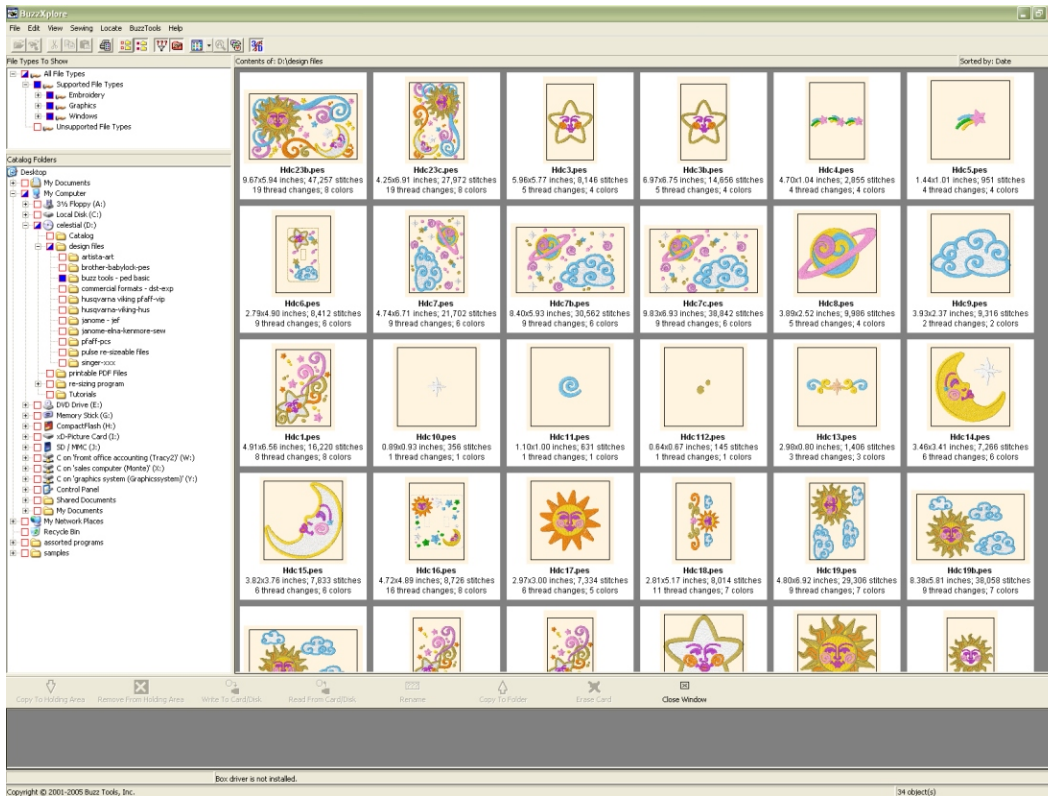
BuzzXplore

File Edit View Sewing Locate BuzzTools Help

File Types To Show
All File Types
Supported File Types
Embroidery
Graphics
Windows
Unsupported File Types

Catalog Folders
Desktop
My Documents
My Computer
3½ Floppy (A:)
Local Disk (C:)
celestial (D:)
Catalog
design files
artista-art
brother-babylock-pes
buzz tools - ped basic
commercial formats - dst-exp
husqvarna viking pfaff-vip
husqvarna-viking-hus
janome - jef
janome-elna-kenmore-sew
pfaff-pcs
pulse re-sizeable files
singer-xxx
printable PDF Files
re-sizing program
Tutorials
DVD Drive (E:)
Memory Stick (G:)
CompactFlash (H:)
xD-Picture Card (I:)
SD / MMC (J:)
C on 'front office accounting (Tracy2)' (W:)
C on 'sales computer (Monte)' (X:)
C on 'graphics system (Graphicssystem)' (Y:)
Control Panel
Shared Documents
My Documents
My Network Places
Recycle Bin
assorted programs
samples

Contents of: D:\design files
Sorted by: Date

Hdc23b.pes
9.67x6.94 inches; 47,257 stitches
19 thread changes; 8 colors

Hdc23c.pes
4.25x6.91 inches; 27,972 stitches
19 thread changes; 8 colors

Hdc3.pes
5.96x5.77 inches; 8,146 stitches
5 thread changes; 4 colors

Hdc3b.pes
6.97x6.75 inches; 14,656 stitches
5 thread changes; 4 colors

Hdc4.pes
4.70x1.04 inches; 2,955 stitches
4 thread changes; 4 colors

Hdc5.pes
1.44x1.01 inches; 951 stitches
4 thread changes; 4 colors

Hdc6.pes
2.79x4.90 inches; 8,412 stitches
9 thread changes; 6 colors

Hdc7.pes
4.74x6.71 inches; 21,702 stitches
9 thread changes; 6 colors

Hdc7b.pes
8.40x5.93 inches; 30,562 stitches
9 thread changes; 6 colors

Hdc7c.pes
9.83x6.93 inches; 38,842 stitches
9 thread changes; 6 colors

Hdc8.pes
3.89x2.52 inches; 9,986 stitches
5 thread changes; 4 colors

Hdc9.pes
3.93x2.37 inches; 9,316 stitches
2 thread changes; 2 colors

Hdc1.pes
4.91x6.56 inches; 16,220 stitches
8 thread changes; 8 colors

Hdc10.pes
0.89x0.93 inches; 356 stitches
1 thread changes; 1 colors

Hdc11.pes
1.10x1.00 inches; 631 stitches
1 thread changes; 1 colors

Hdc112.pes
0.64x0.67 inches; 145 stitches
1 thread changes; 1 colors

Hdc13.pes
2.98x0.80 inches; 1,406 stitches
3 thread changes; 3 colors

Hdc14.pes
3.46x3.41 inches; 7,266 stitches
6 thread changes; 6 colors

Hdc15.pes
3.82x3.76 inches; 7,833 stitches
6 thread changes; 6 colors

Hdc16.pes
4.72x4.89 inches; 8,726 stitches
16 thread changes; 8 colors

Hdc17.pes
2.97x3.00 inches; 7,334 stitches
6 thread changes; 5 colors

Hdc18.pes
2.81x5.17 inches; 8,014 stitches
11 thread changes; 7 colors

Hdc19.pes
4.80x6.92 inches; 29,306 stitches
9 thread changes; 7 colors

Hdc19b.pes
8.38x5.81 inches; 38,058 stitches
9 thread changes; 7 colors

Copy To Holding Area
Remove From Holding Area
Write To Card/Disk
Read From Card/Disk
Rename
Copy To Folder
Erase Card
Close Window

Box driver is not installed.
Copyright © 2001-2005 Buzz Tools, Inc.
34 object(s)